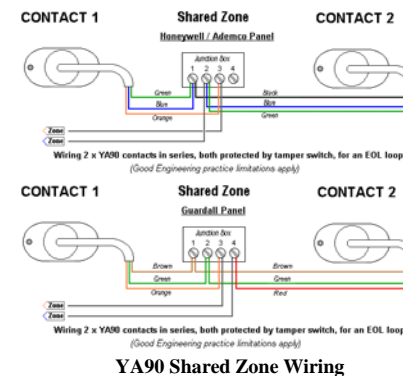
CONTACT 1

Shared Zone

CONTACT 2

Honeywell / Ademco Panel

Junction Box
1 2 3 4

Green
Blue
Orange

Black
Blue
Green

Zone
Zone

Wiring 2 x YA90 contacts in series, both protected by tamper switch, for an EOL loop
(Good Engineering practice limitations apply)

CONTACT 1

Shared Zone

CONTACT 2

Guardall Panel

Junction Box
1 2 3 4

Brown
Green
Orange

Brown
Green
Red

Zone
Zone

Wiring 2 x YA90 contacts in series, both protected by tamper switch, for an EOL loop
(Good Engineering practice limitations apply)

YA90 Shared Zone Wiring